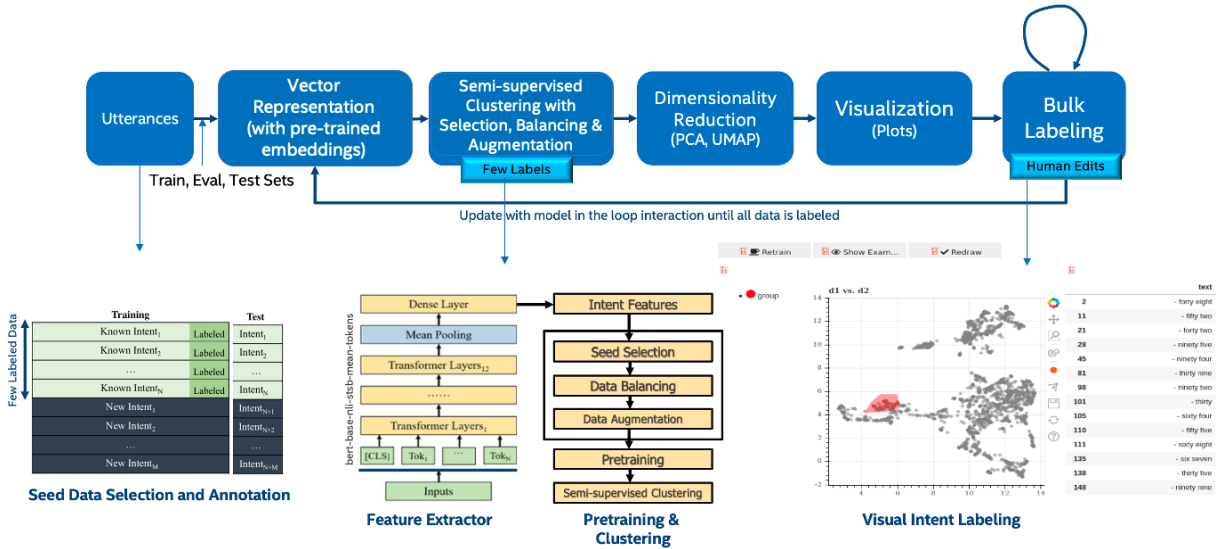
Utterances

Vector Representation (with pre-trained embeddings)

Semi-supervised Clustering with Selection, Balancing & Augmentation

Few Labels

Dimensionality Reduction (PCA, UMAP)

Visualization (Plots)

Bulk Labeling

Human Edits

Train, Eval, Test Sets

Update with model in the loop interaction until all data is labeled

Few Labeled Data

| Training | | Test |
|---|---|---|
| Known Intent$_1$ | Labeled | Intent$_1$ |
| Known Intent$_2$ | Labeled | Intent$_2$ |
| ... | Labeled | ... |
| Known Intent$_N$ | Labeled | Intent$_N$ |
| New Intent$_1$ | | Intent$_{N+1}$ |
| New Intent$_2$ | | Intent$_{N+2}$ |
| ... | | ... |
| New Intent$_M$ | | Intent$_{N+M}$ |

Seed Data Selection and Annotation

bert-base-nli-stsb-mean-tokens

Dense Layer

Mean Pooling

Transformer Layers$_{12}$

.......

Transformer Layers$_1$

[CLS] Tok$_1$ ... Tok$_N$

Inputs

Feature Extractor

Intent Features

Seed Selection

Data Balancing

Data Augmentation

Pretraining

Semi-supervised Clustering

Pretraining & Clustering

Retrain Show Exam... Redraw

group

d1 vs. d2

14 12 10 8 6 4 2 0 -2

4 6 8 10 12 14

| | text |
|---|---|
| 2 | - forty eight |
| 11 | - fifty two |
| 21 | - forty two |
| 28 | - ninety five |
| 45 | - ninety four |
| 81 | - thirty nine |
| 98 | - ninety two |
| 101 | - thirty |
| 105 | - sixty four |
| 110 | - fifty five |
| 111 | - sixty eight |
| 135 | - six seven |
| 138 | - thirty five |
| 148 | - ninety nine |

Visual Intent Labeling